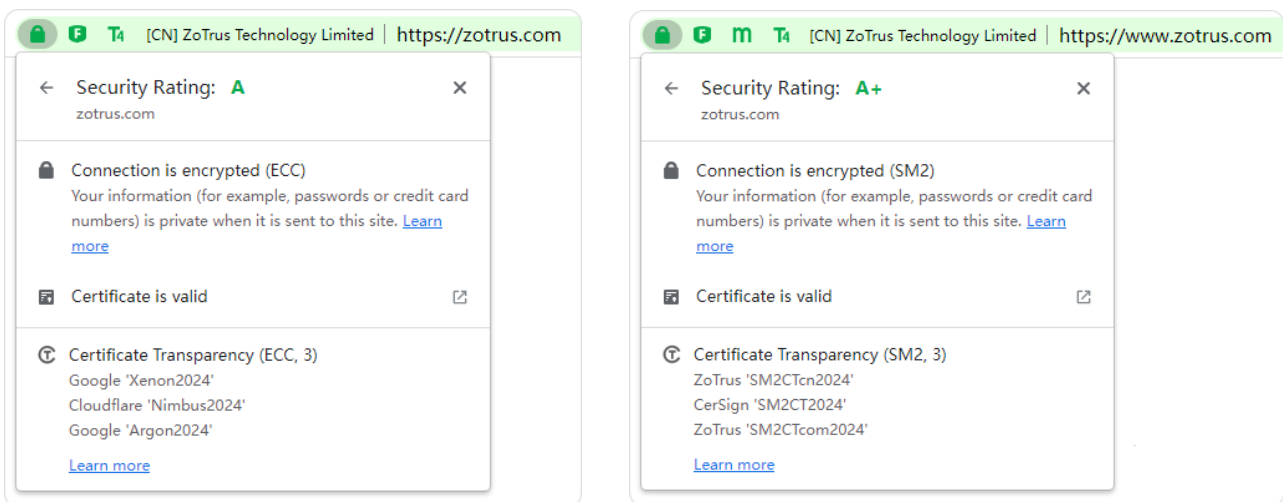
F T4 [CN] ZoTrus Technology Limited | https://zotrus.com

Security Rating: A
zotrus.com

Connection is encrypted (ECC)
Your information (for example, passwords or credit card numbers) is private when it is sent to this site. Learn more

Certificate is valid

Certificate Transparency (ECC, 3)
Google 'Xenon2024'
Cloudflare 'Nimbus2024'
Google 'Argon2024'

Learn more

F M T4 [CN] ZoTrus Technology Limited | https://www.zotrus.com

Security Rating: A+
zotrus.com

Connection is encrypted (SM2)
Your information (for example, passwords or credit card numbers) is private when it is sent to this site. Learn more

Certificate is valid

Certificate Transparency (SM2, 3)
ZoTrus 'SM2CTcn2024'
CerSign 'SM2CT2024'
ZoTrus 'SM2CTcom2024'

Learn more